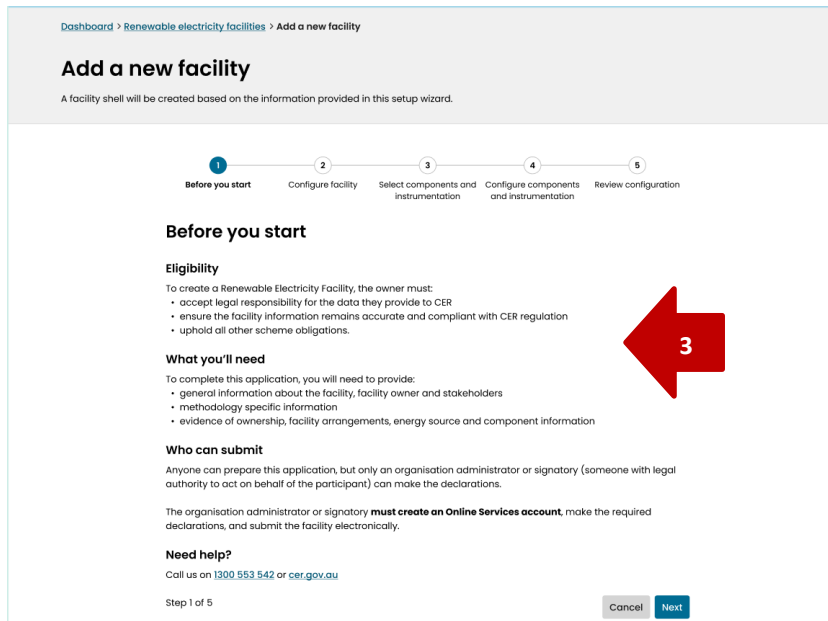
Dashboard > Renewable electricity facilities > Add a new facility

Add a new facility

A facility shell will be created based on the information provided in this setup wizard.

1 Before you start
2 Configure facility
3 Select components and instrumentation
4 Configure components and instrumentation
5 Review configuration

Before you start

Eligibility

To create a Renewable Electricity Facility, the owner must:
• accept legal responsibility for the data they provide to CER
• ensure the facility information remains accurate and compliant with CER regulation
• uphold all other scheme obligations.

3

What you'll need

To complete this application, you will need to provide:
• general information about the facility, facility owner and stakeholders
• methodology specific information
• evidence of ownership, facility arrangements, energy source and component information

Who can submit

Anyone can prepare this application, but only an organisation administrator or signatory (someone with legal authority to act on behalf of the participant) can make the declarations.

The organisation administrator or signatory **must create an Online Services account**, make the required declarations, and submit the facility electronically.

Need help?

Call us on 1300 553 542 or cer.gov.au

Step 1 of 5

Cancel Next